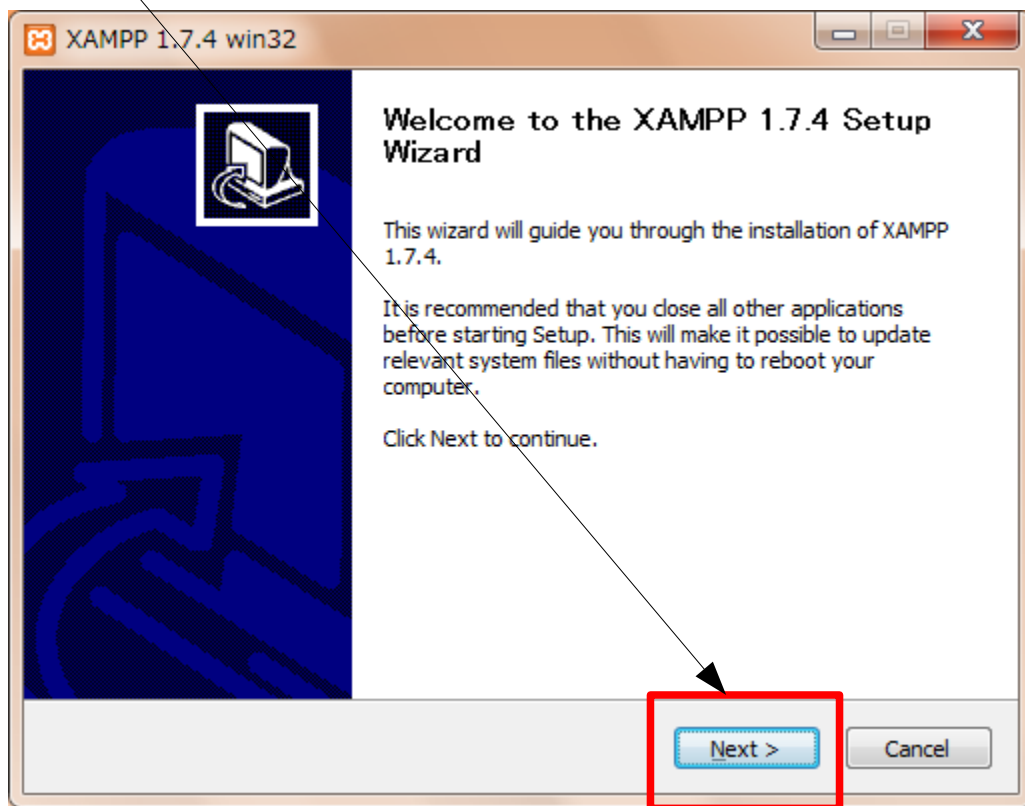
XAMPP 1.7.4 win32

Welcome to the XAMPP 1.7.4 Setup Wizard

This wizard will guide you through the installation of XAMPP 1.7.4.

It is recommended that you close all other applications before starting Setup. This will make it possible to update relevant system files without having to reboot your computer.

Click Next to continue.

Next >

Cancel